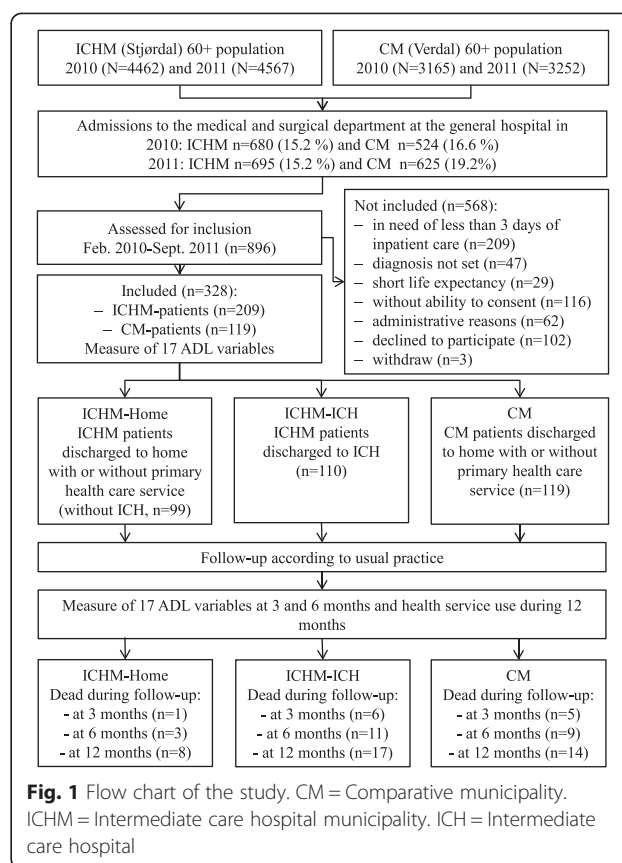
ICHM (Stjørdal) 60+ population 2010 (N=4462) and 2011 (N=4567)

CM (Verdal) 60+ population 2010 (N=3165) and 2011 (N=3252)

Admissions to the medical and surgical department at the general hospital in 2010: ICHM n=680 (15.2 %) and CM n=524 (16.6 %) 2011: ICHM n=695 (15.2 %) and CM n=625 (19.2%)

Assessed for inclusion Feb. 2010-Sept. 2011 (n=896)

Not included (n=568):
– in need of less than 3 days of inpatient care (n=209)
– diagnosis not set (n=47)
– short life expectancy (n=29)
– without ability to consent (n=116)
– administrative reasons (n=62)
– declined to participate (n=102)
– withdraw (n=3)

Included (n=328):
– ICHM-patients (n=209)
– CM-patients (n=119)
Measure of 17 ADL variables

ICHM-Home ICHM patients discharged to home with or without primary health care service (without ICH, n=99)

ICHM-ICH ICHM patients discharged to ICH (n=110)

CM CM patients discharged to home with or without primary health care service (n=119)

Follow-up according to usual practice

Measure of 17 ADL variables at 3 and 6 months and health service use during 12 months

ICHM-Home Dead during follow-up:
- at 3 months (n=1)
- at 6 months (n=3)
- at 12 months (n=8)

ICHM-ICH Dead during follow-up:
- at 3 months (n=6)
- at 6 months (n=11)
- at 12 months (n=17)

CM Dead during follow-up:
- at 3 months (n=5)
- at 6 months (n=9)
- at 12 months (n=14)

Fig. 1 Flow chart of the study. CM = Comparative municipality. ICHM = Intermediate care hospital municipality. ICH = Intermediate care hospital